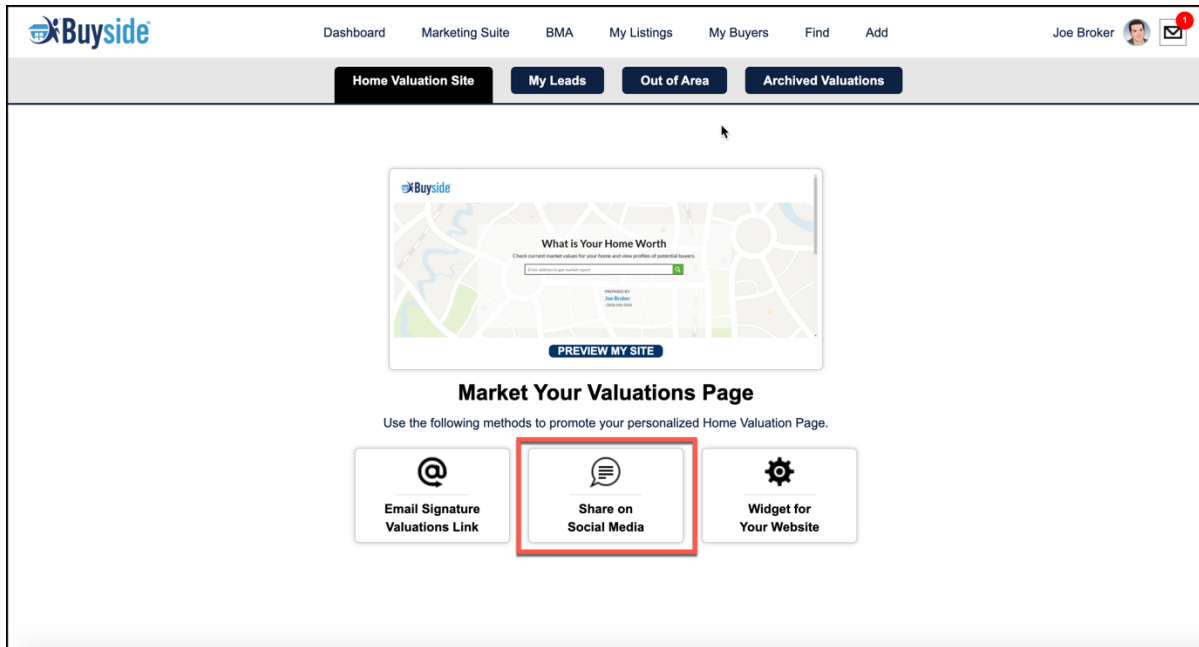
Buyside

Dashboard Marketing Suite BMA My Listings My Buyers Find Add

Joe Broker 1

Home Valuation Site My Leads Out of Area Archived Valuations

Buyside

What is Your Home Worth

Check current market values for your home and view profiles of potential buyers.

Enter address to get market report

PREPARED BY
Joe Broker
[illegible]

PREVIEW MY SITE

Market Your Valuations Page

Use the following methods to promote your personalized Home Valuation Page.

Email Signature Valuations Link

Share on Social Media

Widget for Your Website